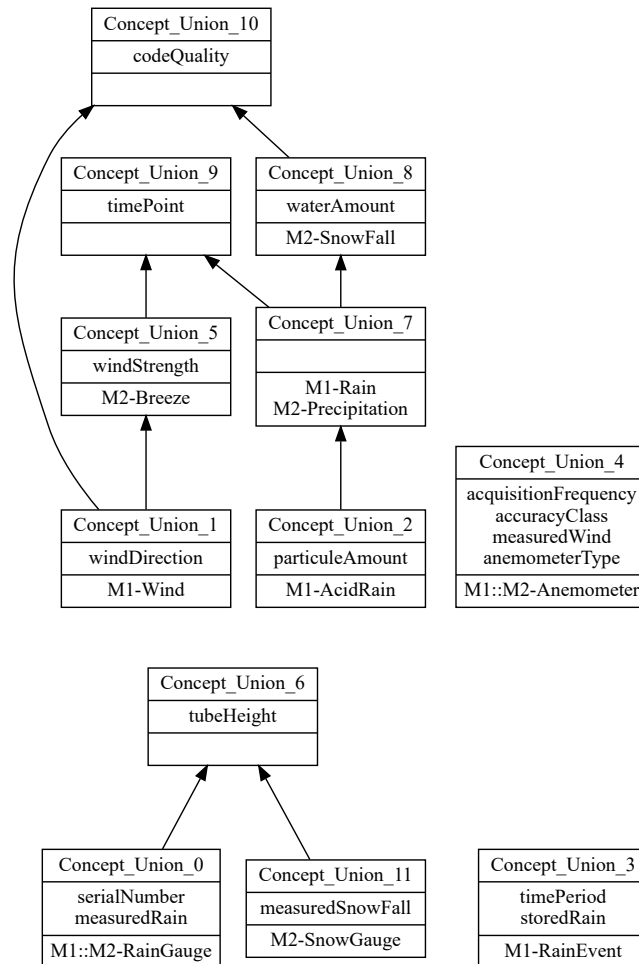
Concept_Union_10
codeQuality

Concept_Union_9
timePoint

Concept_Union_8
waterAmount
M2-SnowFall

Concept_Union_5
windStrength
M2-Breeze

Concept_Union_7
M1-Rain
M2-Precipitation

Concept_Union_4
acquisitionFrequency
accuracyClass
measuredWind
anemometerType
M1::M2-Anemometer

Concept_Union_1
windDirection
M1-Wind

Concept_Union_2
particuleAmount
M1-AcidRain

Concept_Union_6
tubeHeight

Concept_Union_0
serialNumber
measuredRain
M1::M2-RainGauge

Concept_Union_11
measuredSnowFall
M2-SnowGauge

Concept_Union_3
timePeriod
storedRain
M1-RainEvent